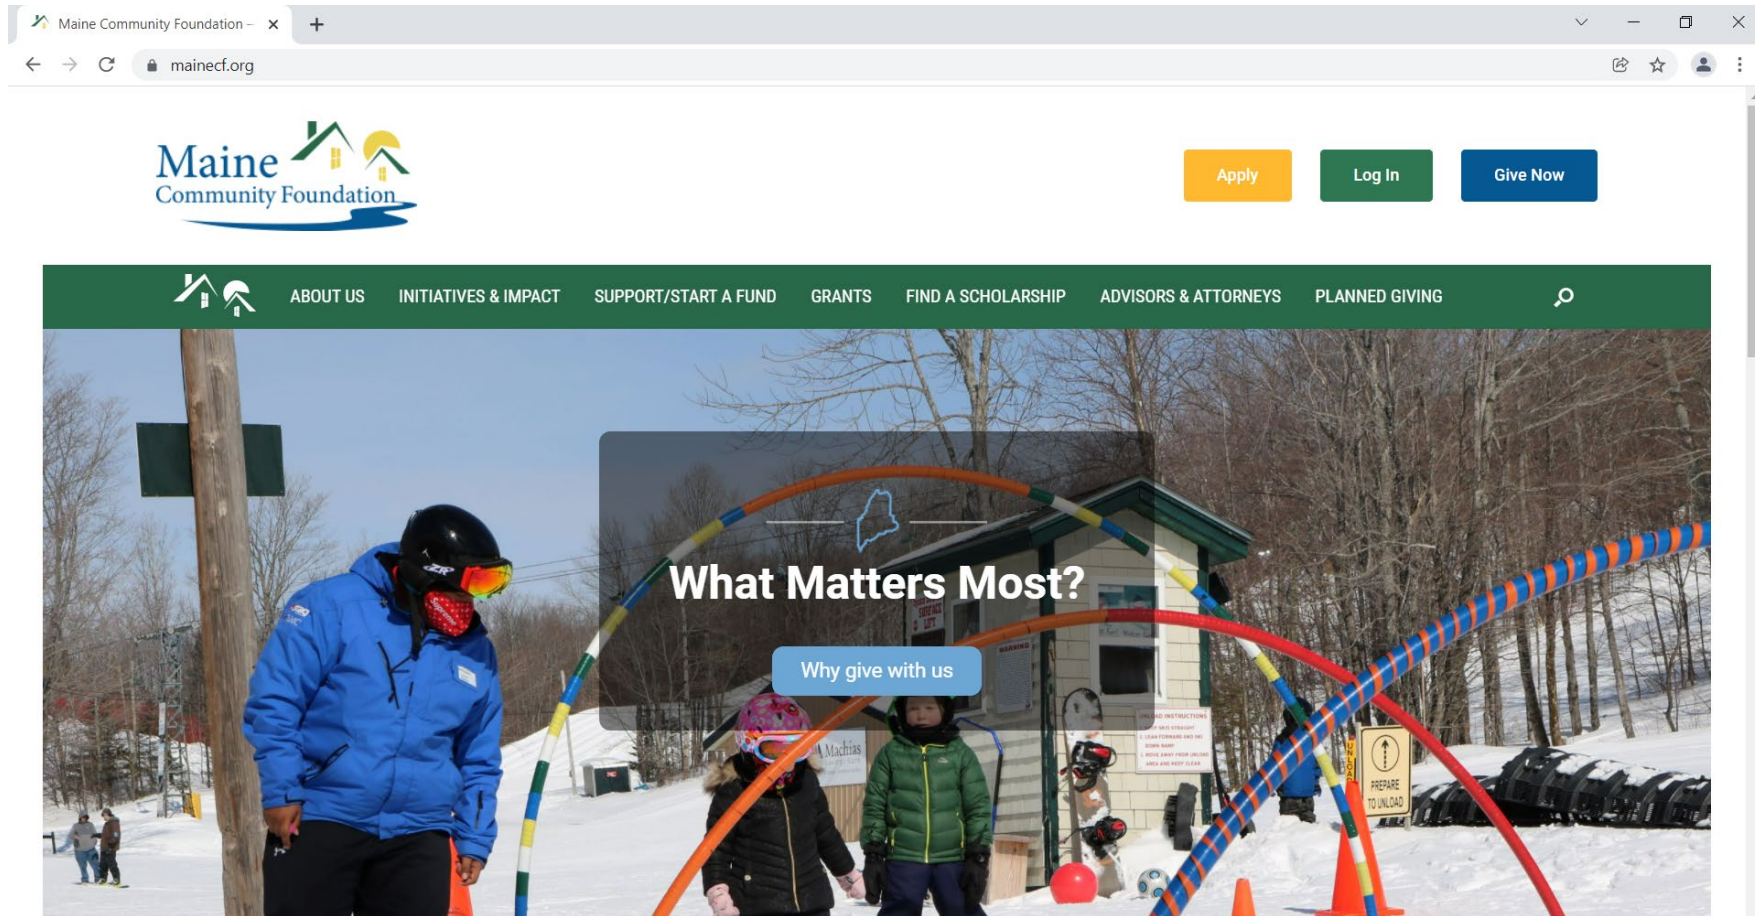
Maine Community Foundation –

mainecf.org

Maine Community Foundation

Apply

Log In

Give Now

ABOUT US INITIATIVES & IMPACT SUPPORT/START A FUND GRANTS FIND A SCHOLARSHIP ADVISORS & ATTORNEYS PLANNED GIVING

What Matters Most?

Why give with us

Machias

PREPARE TO UNLOAD

UNLOAD INSTRUCTIONS
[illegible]